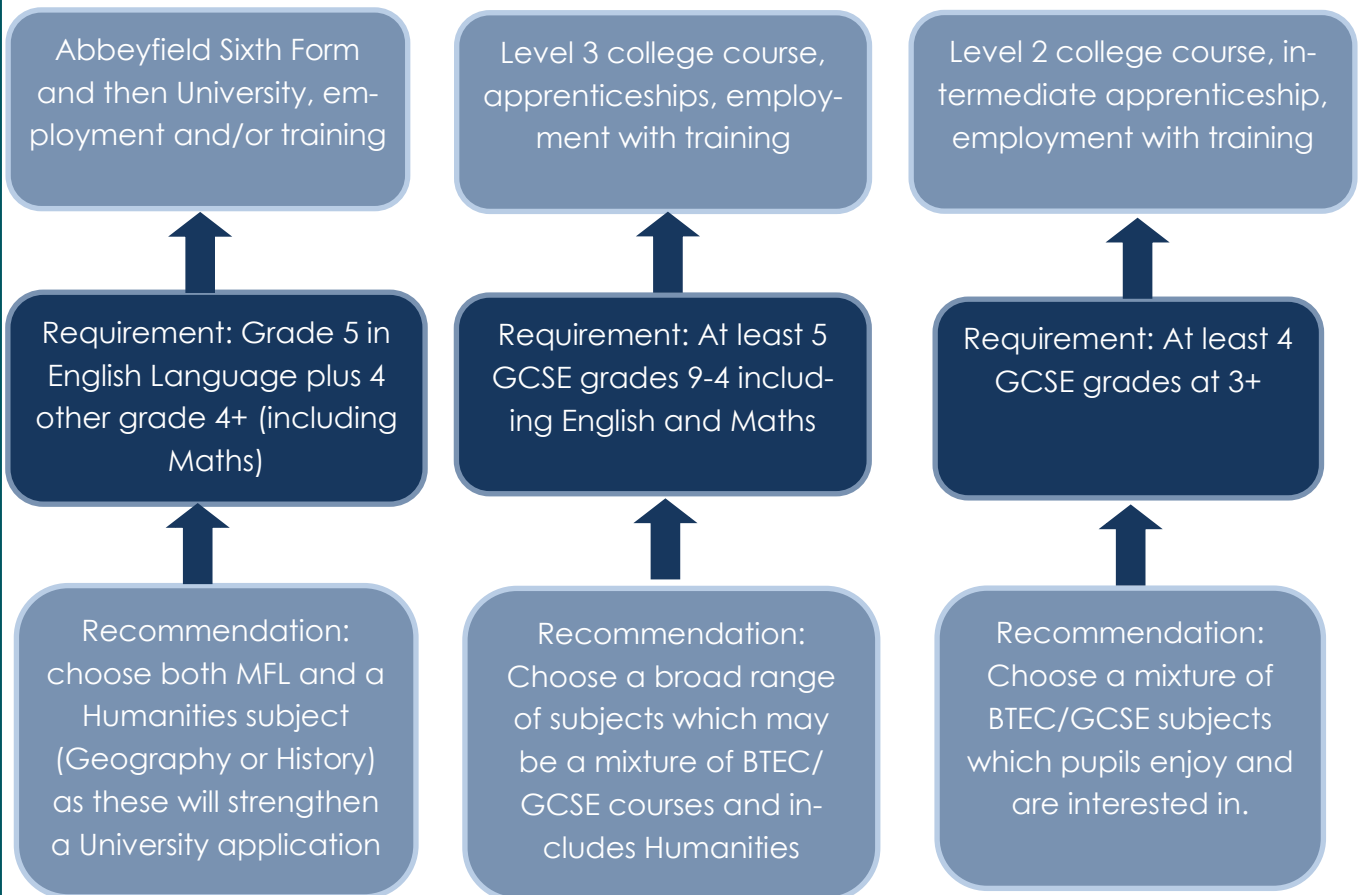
Abbeyfield Sixth Form and then University, employment and/or training

Level 3 college course, apprenticeships, employment with training

Level 2 college course, intermediate apprenticeship, employment with training

Requirement: Grade 5 in English Language plus 4 other grade 4+ (including Maths)

Requirement: At least 5 GCSE grades 9-4 including English and Maths

Requirement: At least 4 GCSE grades at 3+

Recommendation: choose both MFL and a Humanities subject (Geography or History) as these will strengthen a University application

Recommendation: Choose a broad range of subjects which may be a mixture of BTEC/ GCSE courses and includes Humanities

Recommendation: Choose a mixture of BTEC/GCSE subjects which pupils enjoy and are interested in.